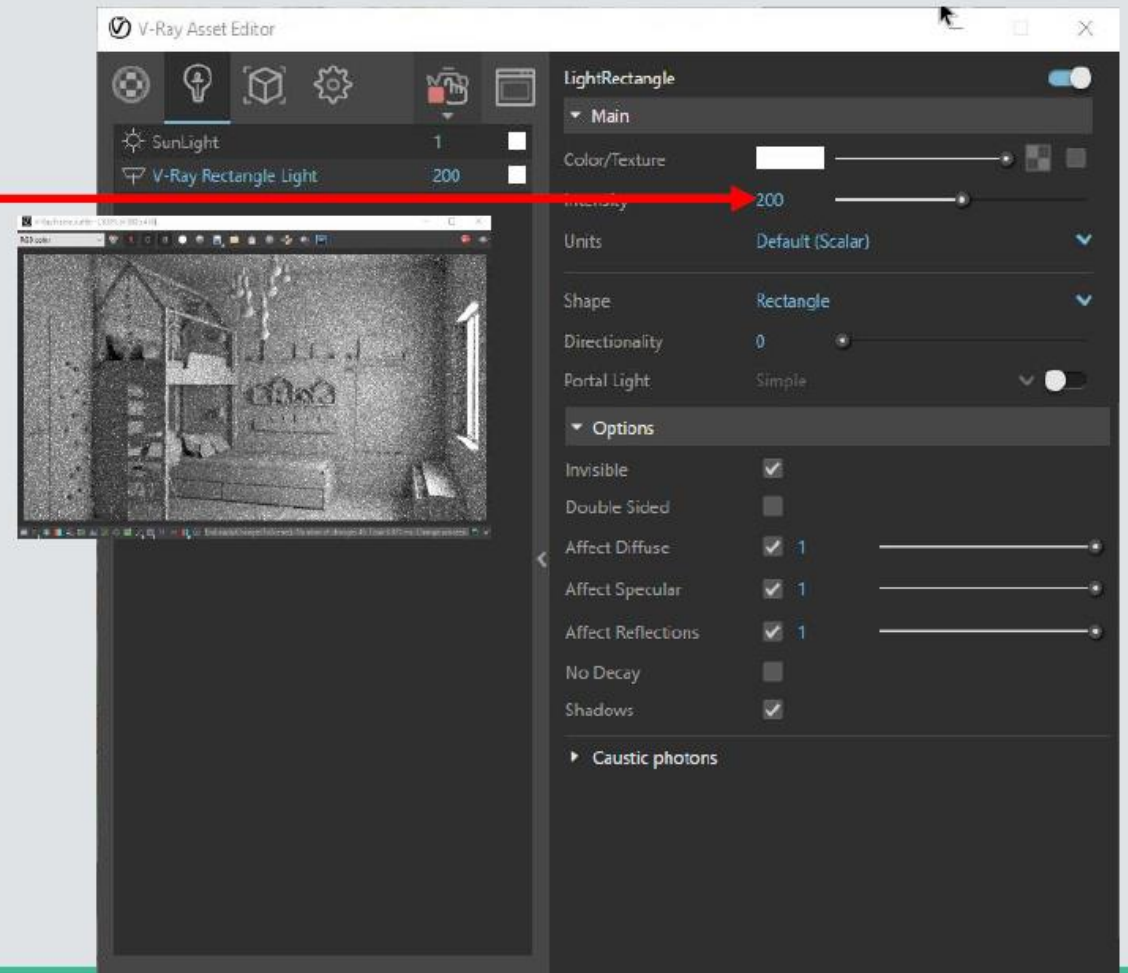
V-Ray Asset Editor

SunLight 1
V-Ray Rectangle Light 200

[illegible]
RGB color

LightRectangle
Main
Color/Texture
Intensity 200
Units Default (Scalar)
Shape Rectangle
Directionality 0
Portal Light Simple
Options
Invisible
Double Sided
Affect Diffuse 1
Affect Specular 1
Affect Reflections 1
No Decay
Shadows
Caustic photons